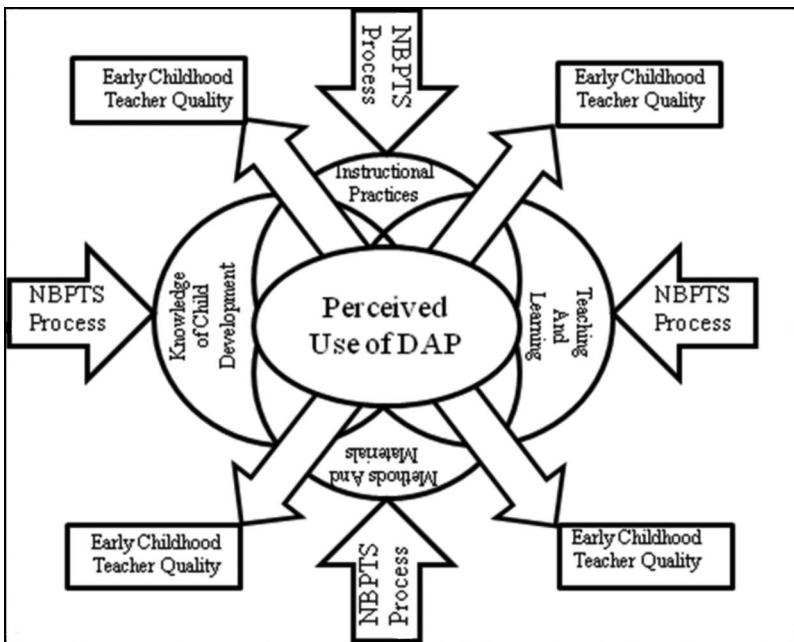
NBPTS Process

Early Childhood Teacher Quality

Early Childhood Teacher Quality

Instructional Practices

NBPTS Process

Knowledge of Child Development

Perceived Use of DAP

Teaching And Learning

NBPTS Process

Methods And Materials

Early Childhood Teacher Quality

Early Childhood Teacher Quality

NBPTS Process